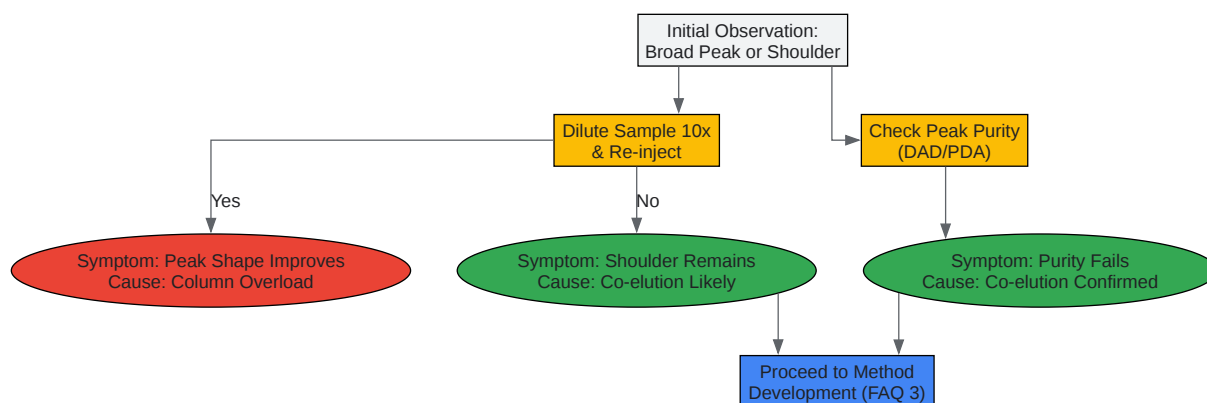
Initial Observation:
Broad Peak or Shoulder

Dilute Sample 10x
& Re-inject

Check Peak Purity
(DAD/PDA)

Yes

No

Symptom: Peak Shape Improves
Cause: Column Overload

Symptom: Shoulder Remains
Cause: Co-elution Likely

Symptom: Purity Fails
Cause: Co-elution Confirmed

Proceed to Method
Development (FAQ 3)